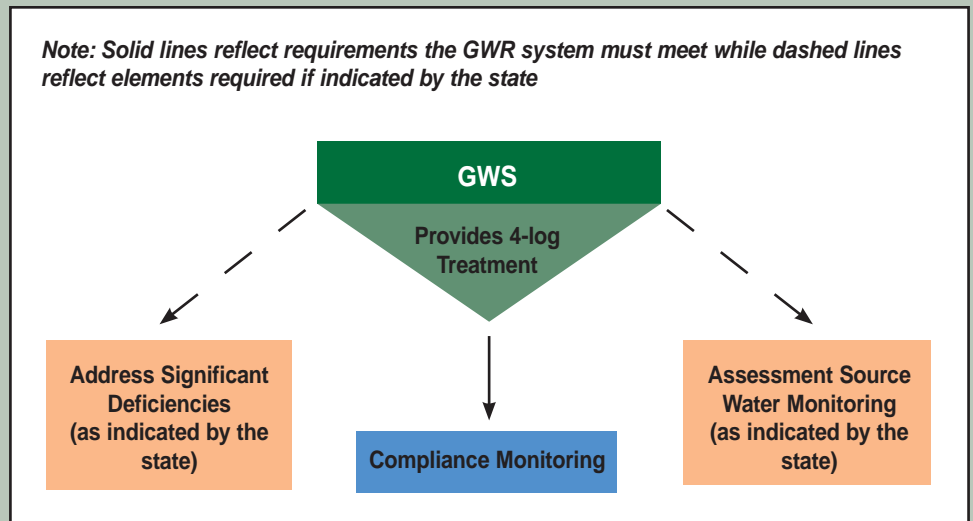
Note: Solid lines reflect requirements the GWR system must meet while dashed lines reflect elements required if indicated by the state

GWS

Provides 4-log Treatment

Address Significant Deficiencies (as indicated by the state)

Compliance Monitoring

Assessment Source Water Monitoring (as indicated by the state)